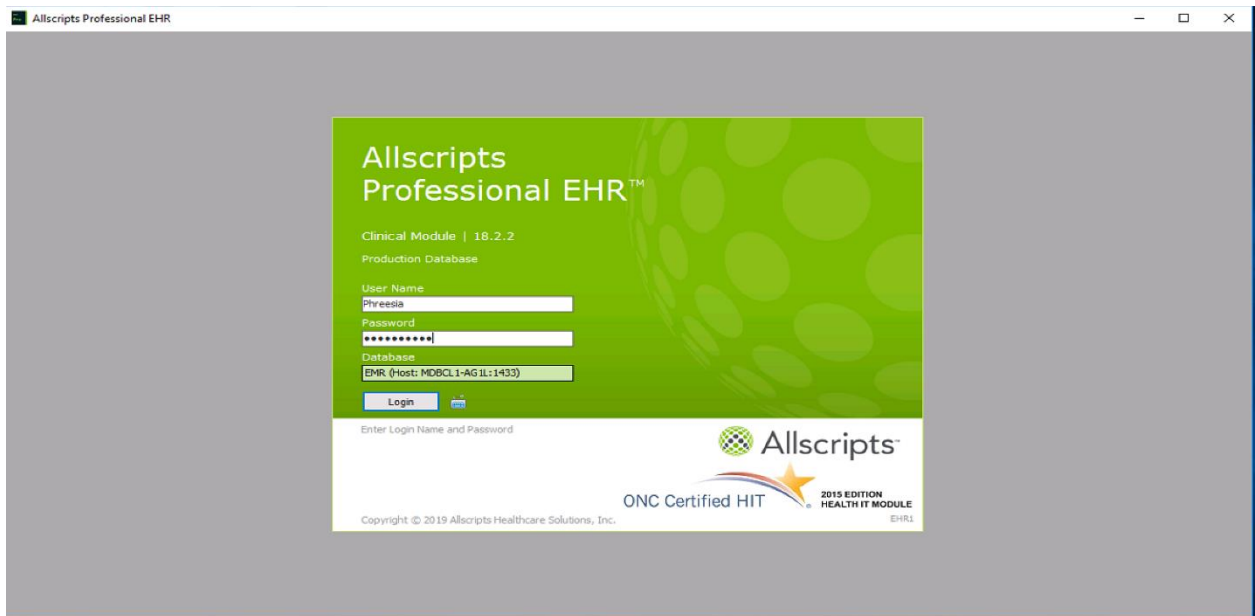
Allscripts Professional EHR

Allscripts Professional EHR™

Clinical Module | 18.2.2

Production Database

User Name
Phreesia
Password
•••••••••••
Database
EMR (Host: MDBCL1-AG1L:1433)

Login

Enter Login Name and Password

Allscripts

ONC Certified HIT

2015 EDITION HEALTH IT MODULE

Copyright © 2019 Allscripts Healthcare Solutions, Inc.

EHR1